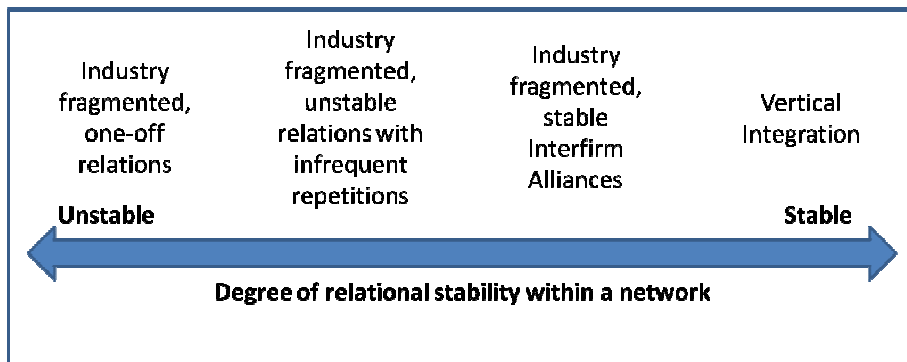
Industry fragmented, one-off relations

Industry fragmented, unstable relations with infrequent repetitions

Industry fragmented, stable Interfirm Alliances

Vertical Integration

Unstable

Stable

Degree of relational stability within a network